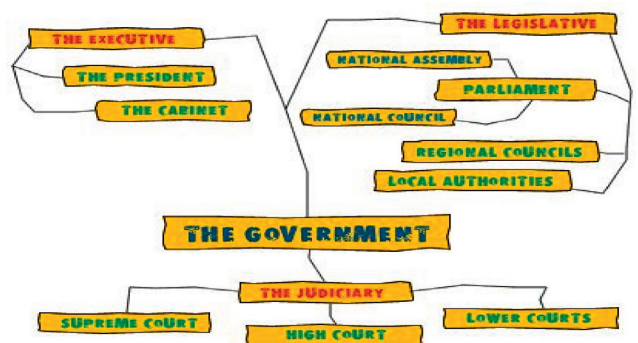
THE EXECUTIVE

THE PRESIDENT

THE CABINET

THE LEGISLATIVE

NATIONAL ASSEMBLY

PARLIAMENT

NATIONAL COUNCIL

REGIONAL COUNCILS

LOCAL AUTHORITIES

THE GOVERNMENT

THE JUDICIARY

SUPREME COURT

HIGH COURT

LOWER COURTS